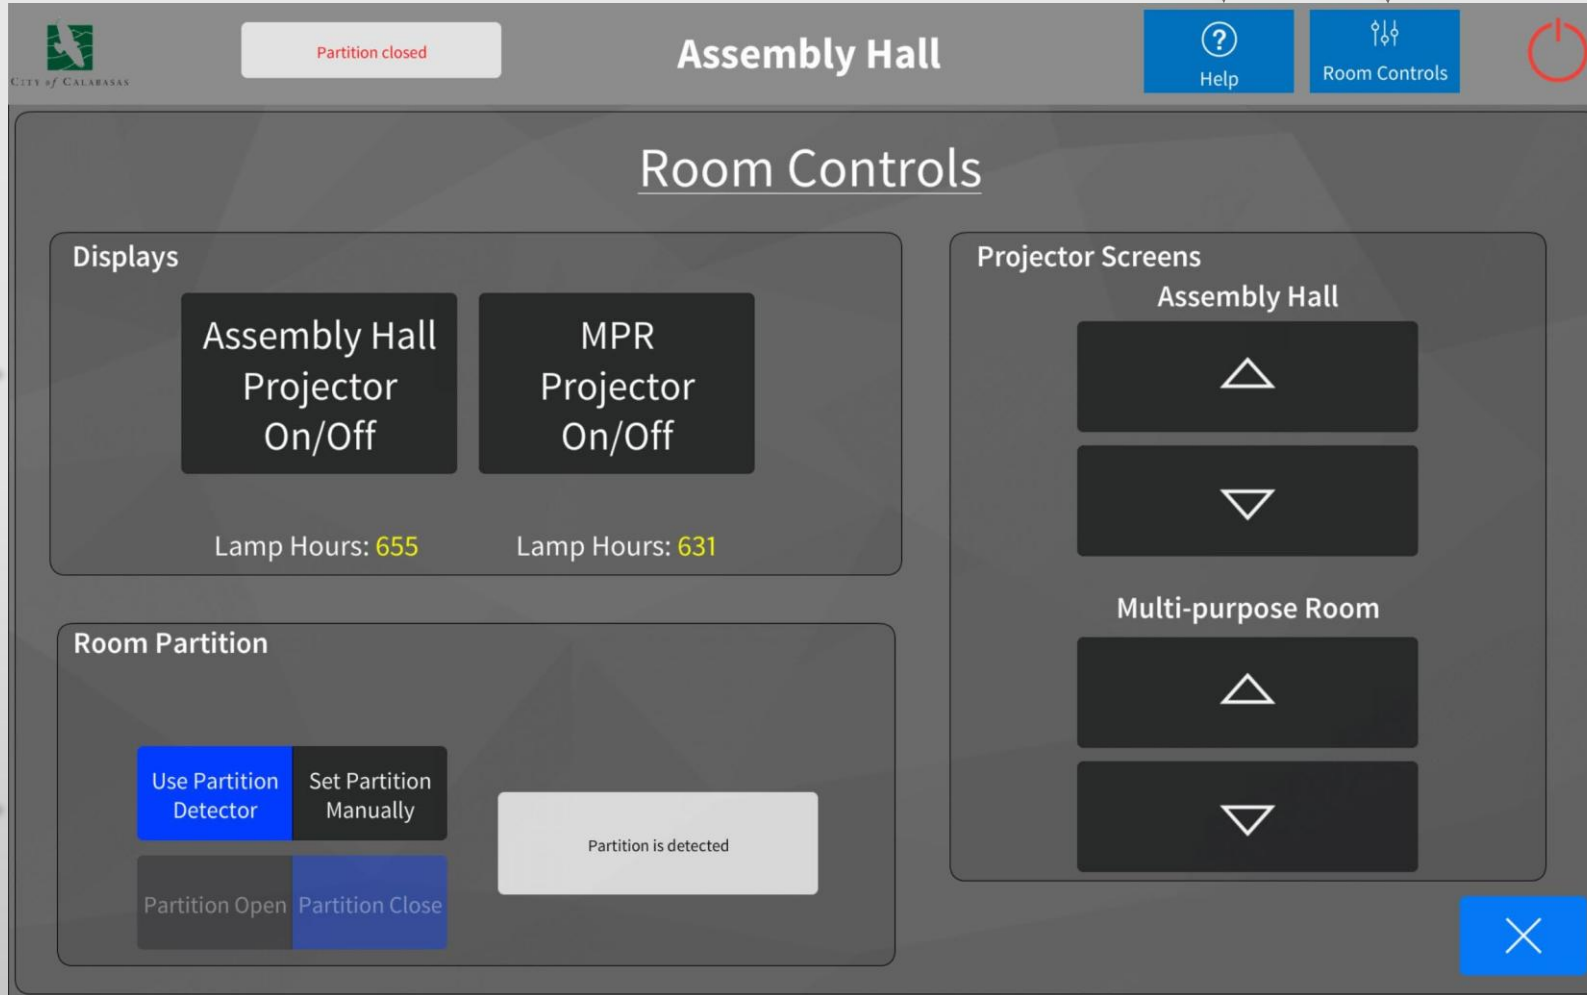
City of Calabasas

Partition closed

Assembly Hall

Help

Room Controls

Room Controls

Displays

Assembly Hall Projector On/Off

MPR Projector On/Off

Lamp Hours: 655

Lamp Hours: 631

Projector Screens

Assembly Hall

Multi-purpose Room

Room Partition

Use Partition Detector

Set Partition Manually

Partition Open

Partition Close

Partition is detected